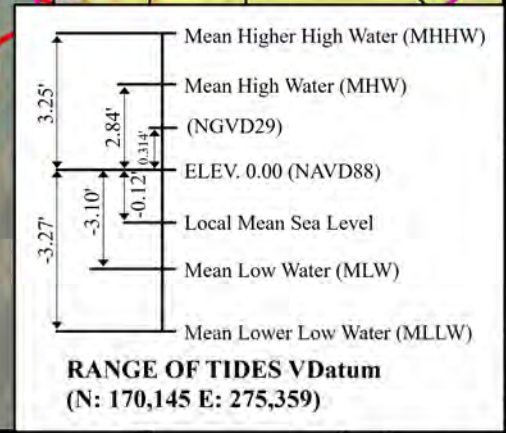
3.25'
2.84'
0.314'
-0.12'
-3.10'
-3.27'

Mean Higher High Water (MHHW)
Mean High Water (MHW)
(NGVD29)
ELEV. 0.00 (NAVD88)
Local Mean Sea Level
Mean Low Water (MLW)
Mean Lower Low Water (MLLW)

RANGE OF TIDES VDatum
(N: 170,145 E: 275,359)